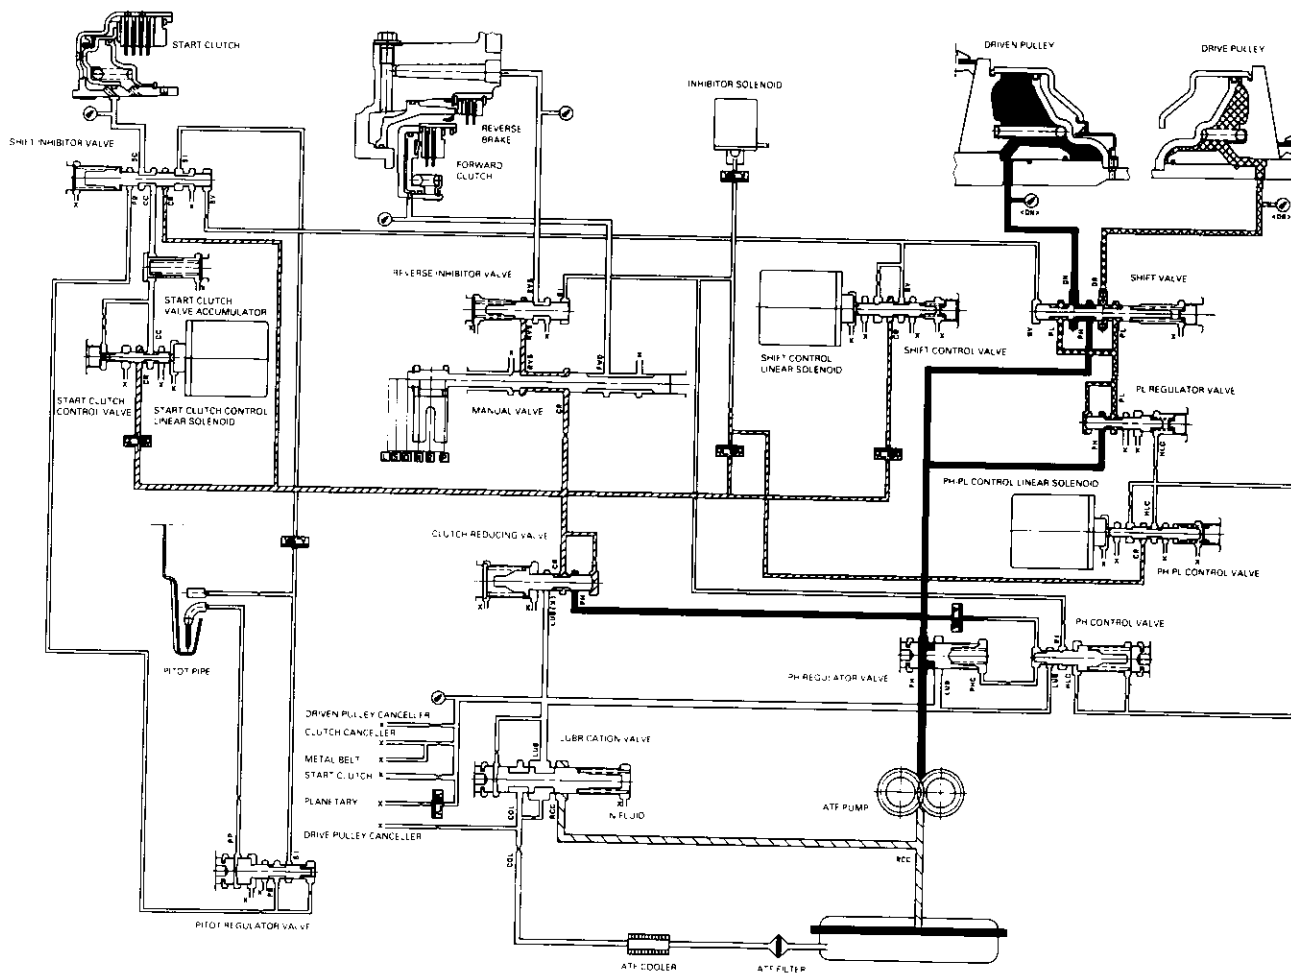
START CLUTCH

SHIFT INHIBITOR VALVE

REVERSE BRAKE

FORWARD CLUTCH

INHIBITOR SOLENOID

DRIVEN PULLEY

DRIVE PULLEY

<DN>

<DR>

SHIFT VALVE

REVERSE INHIBITOR VALVE

START CLUTCH VALVE ACCUMULATOR

START CLUTCH CONTROL VALVE

START CLUTCH CONTROL LINEAR SOLENOID

MANUAL VALVE

SHIFT CONTROL LINEAR SOLENOID

SHIFT CONTROL VALVE

PL REGULATOR VALVE

PH-PL CONTROL LINEAR SOLENOID

PH-PL CONTROL VALVE

CLUTCH REDUCING VALVE

PH CONTROL VALVE

PITOT PIPE

PH REGULATOR VALVE

DRIVEN PULLEY CANCELLER

CLUTCH CANCELLER

METAL BELT

START CLUTCH

PLANETARY

DRIVE PULLEY CANCELLER

LUBRICATION VALVE

N FLUID

ATF PUMP

PITOT REGULATOR VALVE

ATF COOLER

ATF FILTER